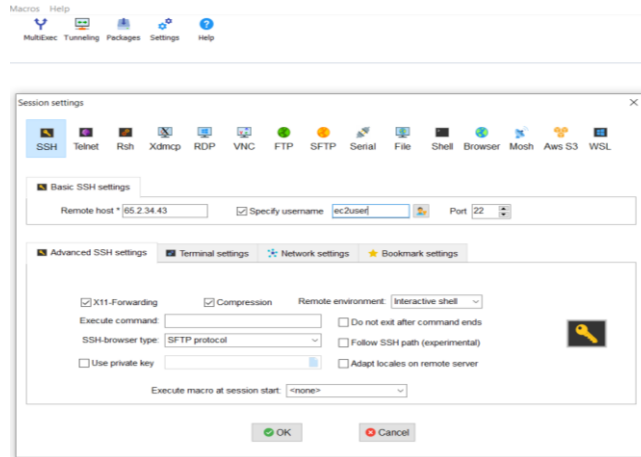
Macros Help

MultiExec Tunneling Packages Settings Help

Session settings

SSH Telnet Rsh Xdmcp RDP VNC FTP SFTP Serial File Shell Browser Mosh Aws S3 WSL

Basic SSH settings

Remote host * 65.2.34.43

Specify username ec2user

Port 22

Advanced SSH settings | Terminal settings | Network settings | Bookmark settings

X11-Forwarding

Compression

Remote environment: Interactive shell

Execute command:

Do not exit after command ends

SSH-browser type: SFTP protocol

Follow SSH path (experimental)

Use private key

Adapt locales on remote server

Execute macro at session start: <none>

OK

Cancel